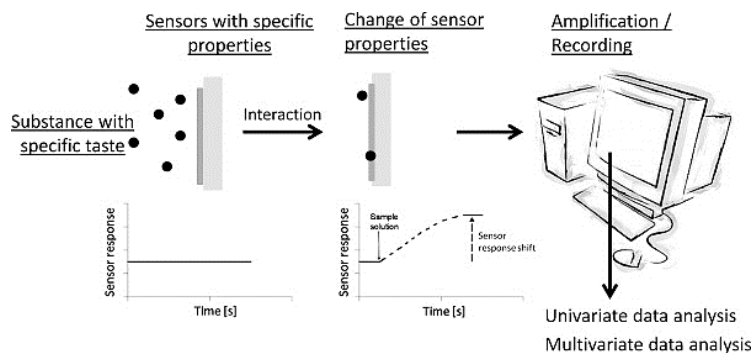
Sensors with specific properties

Change of sensor properties

Amplification / Recording

Substance with specific taste

Interaction

Sensor response

Time [s]

Sample solution

Sensor response shift

Sensor response

Time [s]

Univariate data analysis
Multivariate data analysis